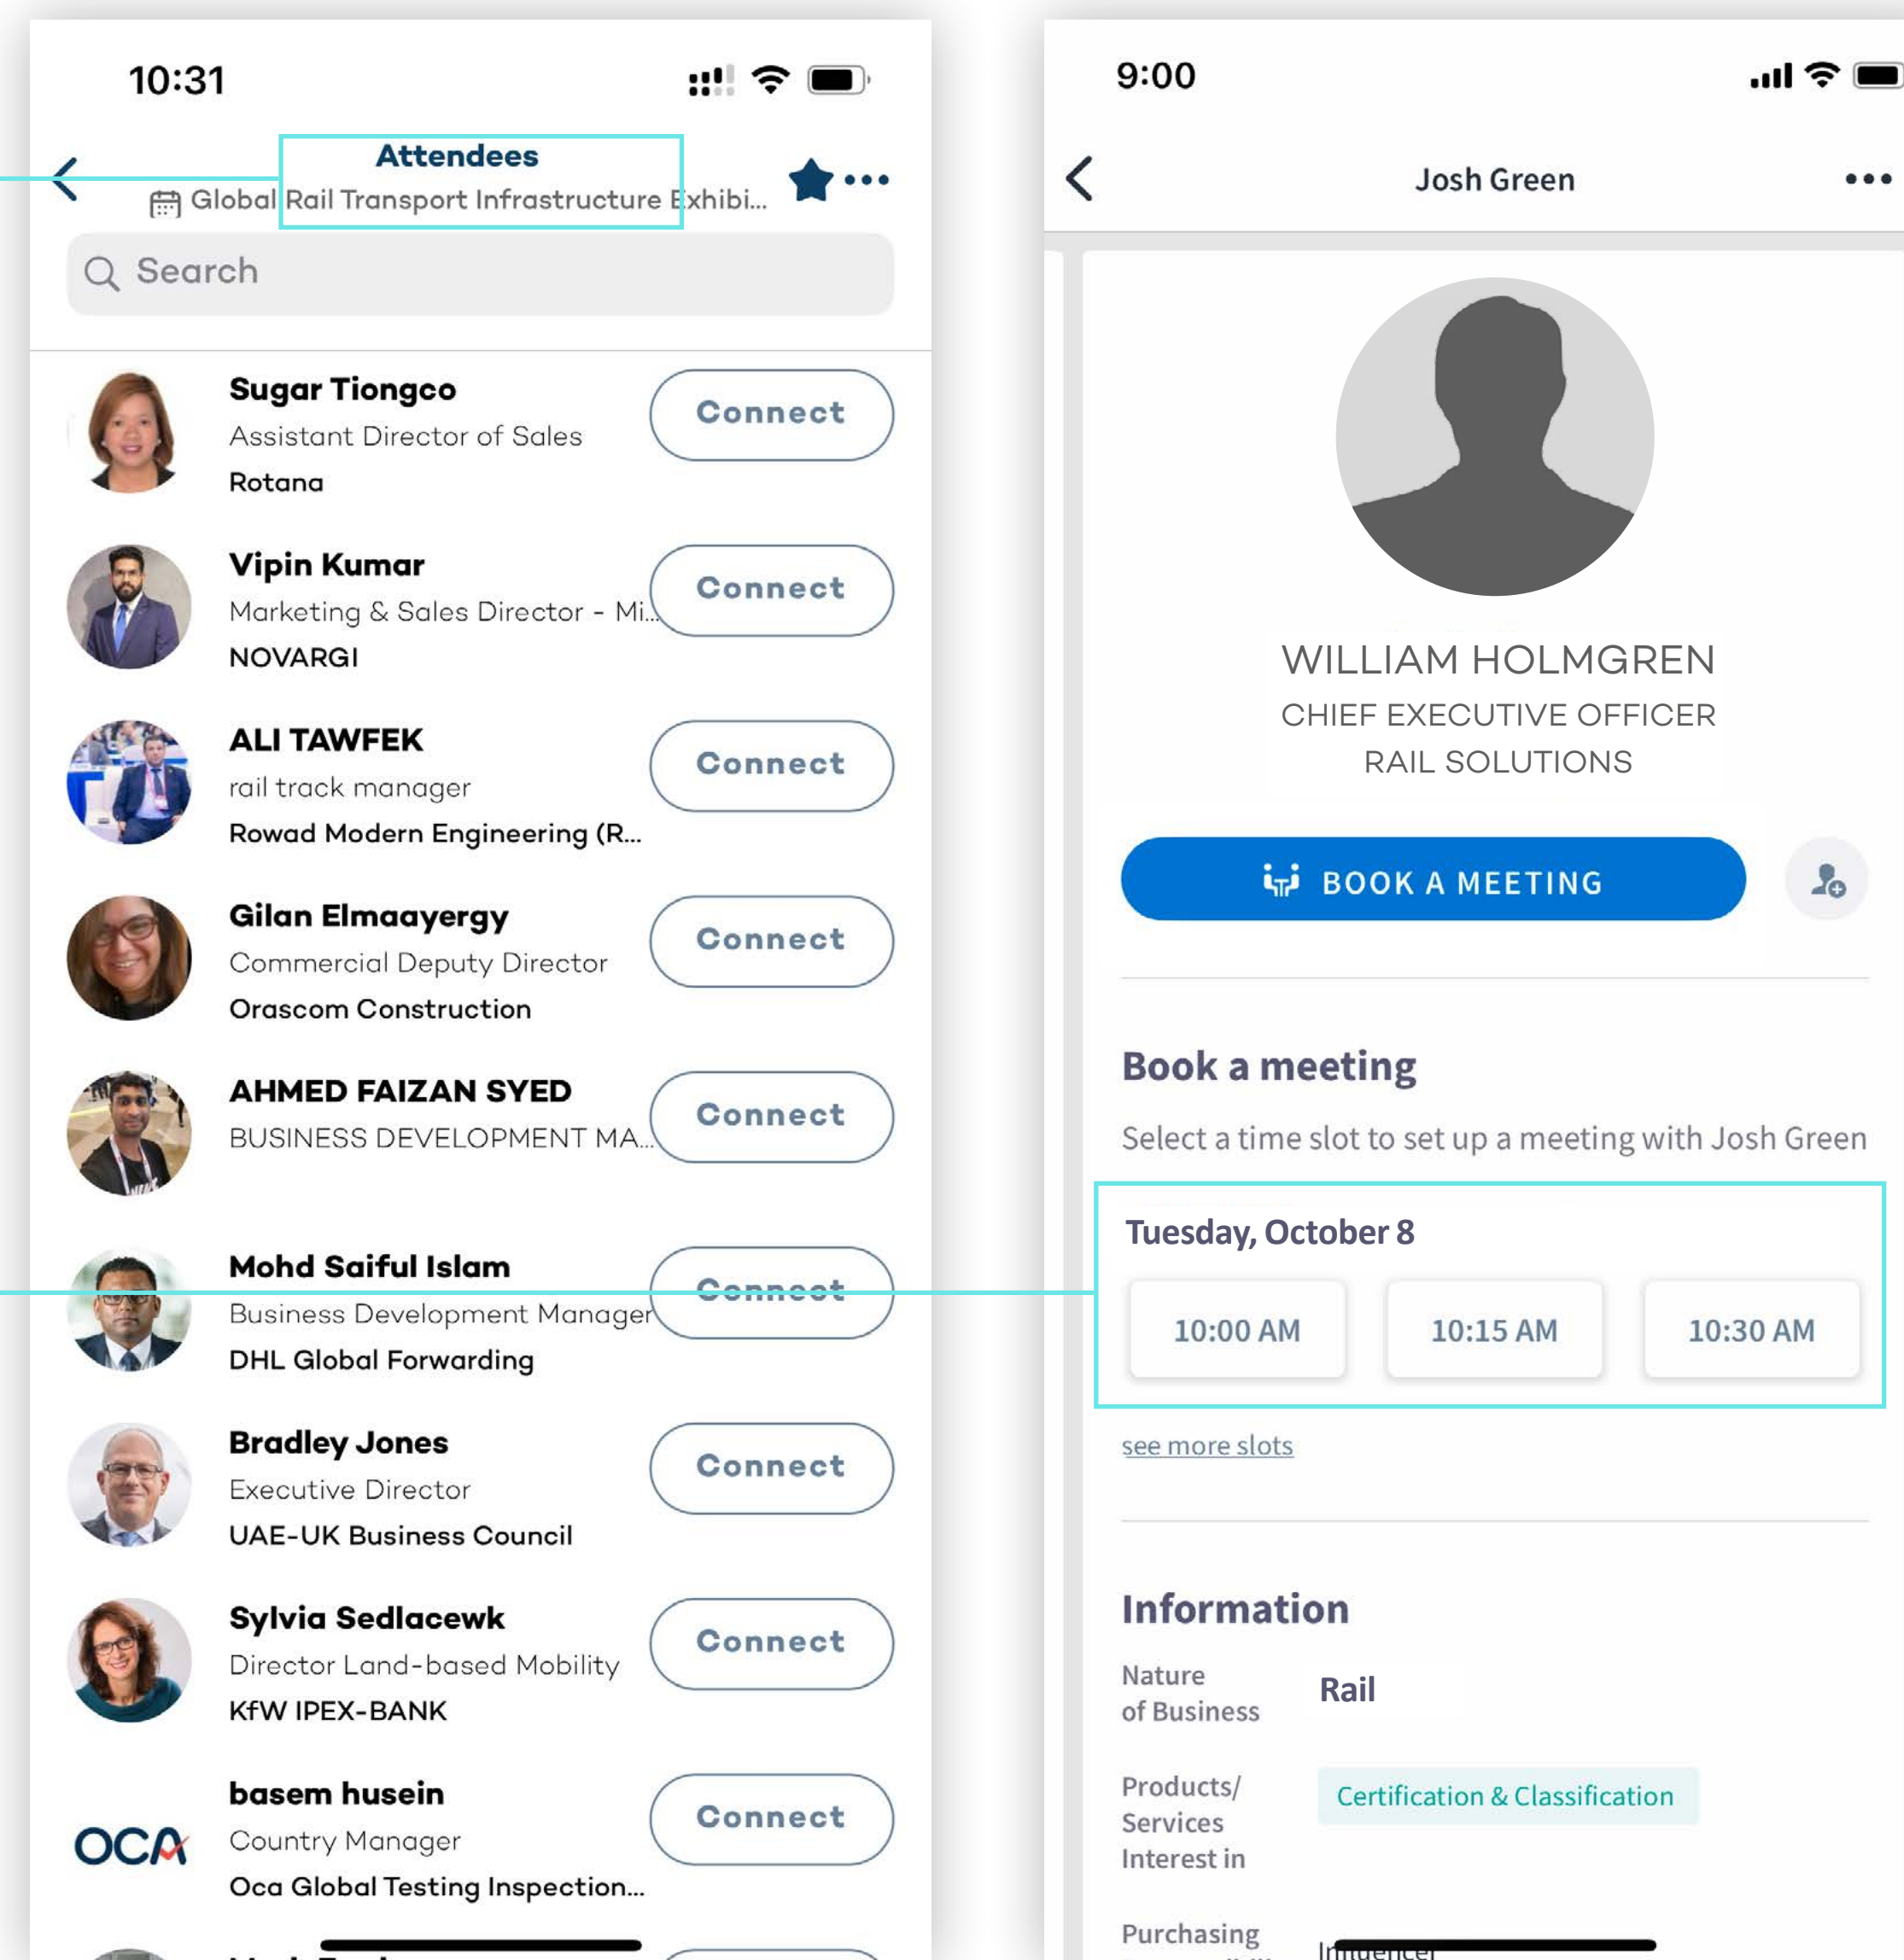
10:31

Attendees
Global Rail Transport Infrastructure Exhibi...

Search

Sugar Tiongco
Assistant Director of Sales
Rotana
Connect

Vipin Kumar
Marketing & Sales Director - Mi...
NOVARGI
Connect

ALI TAWFEK
rail track manager
Rowad Modern Engineering (R...
Connect

Gilan Elmaayergy
Commercial Deputy Director
Orascom Construction
Connect

AHMED FAIZAN SYED
BUSINESS DEVELOPMENT MA...
Connect

Mohd Saiful Islam
Business Development Manager
DHL Global Forwarding
Connect

Bradley Jones
Executive Director
UAE-UK Business Council
Connect

Sylvia Sedlacewk
Director Land-based Mobility
KfW IPEX-BANK
Connect

OCA
basem husein
Country Manager
Oca Global Testing Inspection...
Connect

9:00

Josh Green

WILLIAM HOLMGREN
CHIEF EXECUTIVE OFFICER
RAIL SOLUTIONS

BOOK A MEETING

Book a meeting
Select a time slot to set up a meeting with Josh Green

Tuesday, October 8
10:00 AM
10:15 AM
10:30 AM

see more slots

Information
Nature of Business
Rail
Products/ Services Interest in
Certification & Classification
Purchasing
Influencer